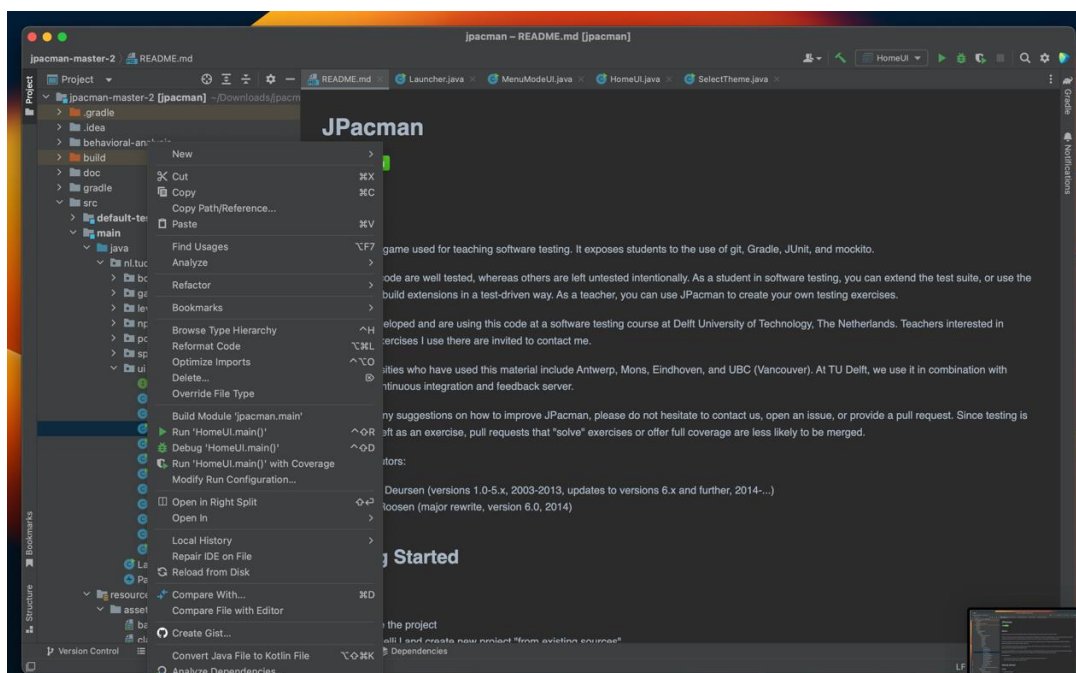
jpacman – README.md [jpacman]

jpacman-master-2 README.md

HomeUI

Project

README.md Launcher.java MenuModeUI.java HomeUI.java SelectTheme.java

jpacman-master-2 [jpacman] ~/Downloads/jpacm

.gradle
.idea
behavioral-ana
build
doc
gradle
src
default-te
main
java
nl.tuc
bc
ga
le
np
pc
sp
ui
La
Pa
resource
asset
ba
cl

New
Cut ⌘X
Copy ⌘C
Copy Path/Reference...
Paste ⌘V
Find Usages ⌥F7
Analyze
Refactor
Bookmarks
Browse Type Hierarchy ^H
Reformat Code ⌥⌘L
Optimize Imports ^⌥O
Delete... ⌦
Override File Type
Build Module 'jpacman.main'
Run 'HomeUI.main()' ^⇧R
Debug 'HomeUI.main()' ^⇧D
Run 'HomeUI.main()' with Coverage
Modify Run Configuration...
Open in Right Split ⇧↩
Open In
Local History
Repair IDE on File
Reload from Disk
Compare With... ⌘D
Compare File with Editor
Create Gist...
Convert Java File to Kotlin File ⌥⇧⌘K
Analyze Dependencies

JPacman

game used for teaching software testing. It exposes students to the use of git, Gradle, JUnit, and mockito.

code are well tested, whereas others are left untested intentionally. As a student in software testing, you can extend the test suite, or use the build extensions in a test-driven way. As a teacher, you can use JPacman to create your own testing exercises.

eloped and are using this code at a software testing course at Delft University of Technology, The Netherlands. Teachers interested in xercises I use there are invited to contact me.

sities who have used this material include Antwerp, Mons, Eindhoven, and UBC (Vancouver). At TU Delft, we use it in combination with ntinuous integration and feedback server.

ny suggestions on how to improve JPacman, please do not hesitate to contact us, open an issue, or provide a pull request. Since testing is eft as an exercise, pull requests that "solve" exercises or offer full coverage are less likely to be merged.

tors:

Deursen (versions 1.0-5.x, 2003-2013, updates to versions 6.x and further, 2014-...)
Roosen (major rewrite, version 6.0, 2014)

g Started

the project

Version Control

Dependencies

Bookmarks
Structure
Gradle
Notifications
LF